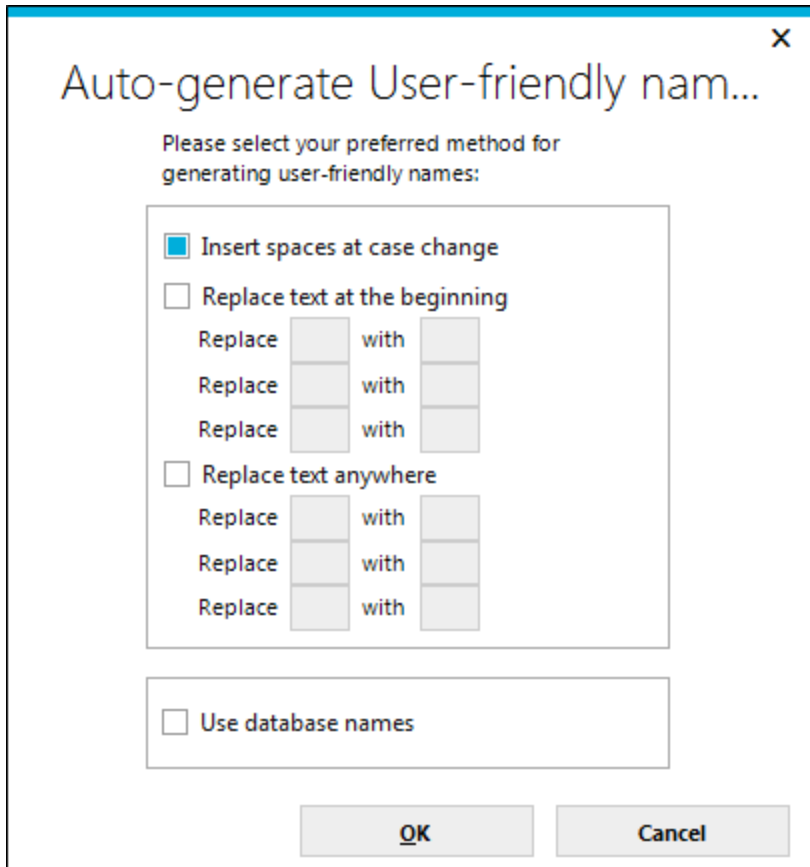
×

Auto-generate User-friendly nam...

Please select your preferred method for generating user-friendly names:

Insert spaces at case change

Replace text at the beginning

Replace with

Replace with

Replace with

Replace text anywhere

Replace with

Replace with

Replace with

Use database names

OK

Cancel